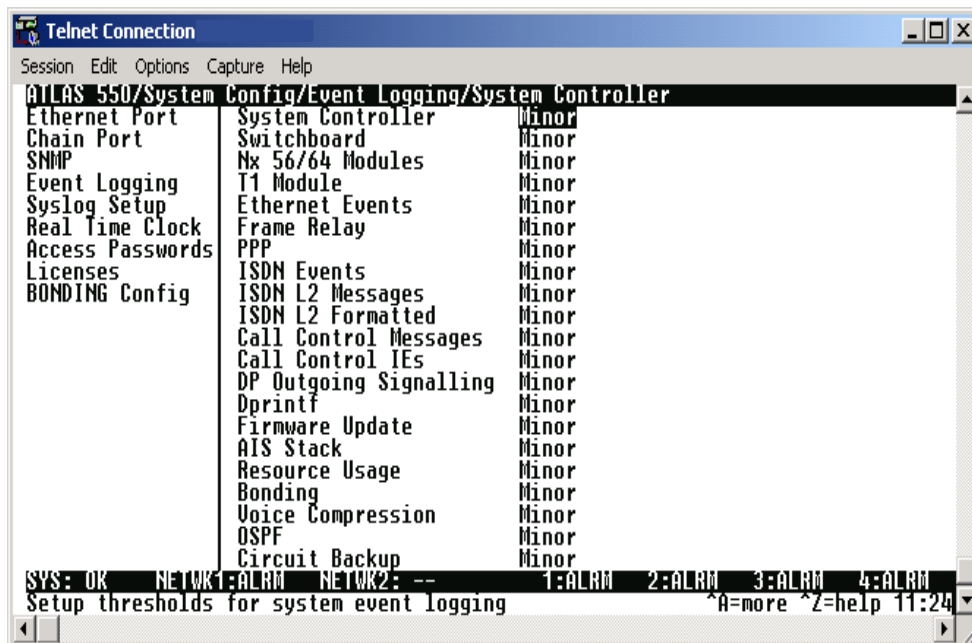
Telnet Connection

Session Edit Options Capture Help

ATLAS 550/System Config/Event Logging/System Controller

Ethernet Port
Chain Port
SNMP
Event Logging
Syslog Setup
Real Time Clock
Access Passwords
Licenses
BONDING Config

| | |
|---|---|
| System Controller | Minor |
| Switchboard | Minor |
| Nx 56/64 Modules | Minor |
| T1 Module | Minor |
| Ethernet Events | Minor |
| Frame Relay | Minor |
| PPP | Minor |
| ISDN Events | Minor |
| ISDN L2 Messages | Minor |
| ISDN L2 Formatted | Minor |
| Call Control Messages | Minor |
| Call Control IEs | Minor |
| DP Outgoing Signalling | Minor |
| Dprintf | Minor |
| Firmware Update | Minor |
| AIS Stack | Minor |
| Resource Usage | Minor |
| Bonding | Minor |
| Voice Compression | Minor |
| OSPF | Minor |
| Circuit Backup | Minor |

SYS: OK NETWK1:ALRM NETWK2: -- 1:ALRM 2:ALRM 3:ALRM 4:ALRM
Setup thresholds for system event logging ^A=more ^Z=help 11:24